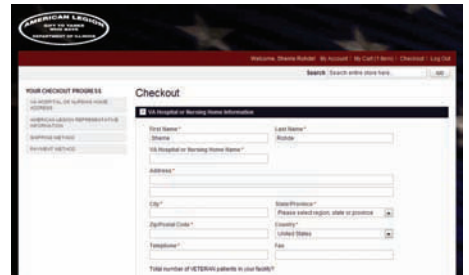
AMERICAN LEGION
GIFT TO YANKS WHO GAVE
DEPARTMENT OF ILLINOIS

Welcome, Sheme Rohde! My Account | My Cart (1 item) | Checkout | Log Out

Search [Search entire store here...] GO

YOUR CHECKOUT PROGRESS
VA HOSPITAL OR NURSING HOME ADDRESS
AMERICAN LEGION REPRESENTATIVE INFORMATION
SHIPPING METHOD
PAYMENT METHOD

Checkout

1 VA Hospital or Nursing Home Information

First Name*
Sheme
Last Name*
Rohde
VA Hospital or Nursing Home Name*
Address*
City*
State/Province*
Please select region, state or province
Zip/Postal Code*
Country*
United States
Telephone*
Fax
Total number of VETERAN patients in your facility?